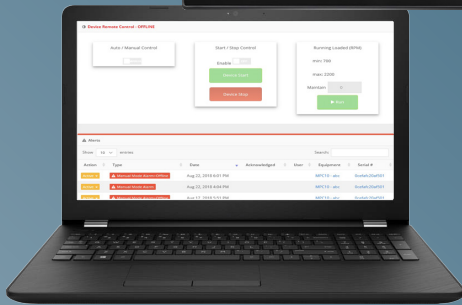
Device Remote Control - OFFLINE

Auto / Manual Control

Start / Stop Control

Enable

Device Start

Device Stop

Running Loaded (RPM)

min: 780

max: 2200

Maintain

Set

Alerts

Show 10 entries

Search:

| Action | Type | Date | Acknowledged | User | Equipment | Serial # |
|---|---|---|---|---|---|---|
| Action | Manual Mode Alarm Offline | Aug 22, 2018 6:01 PM | | | MPC10 - abc | Gvxfalc35af001 |
| Action | Manual Mode Alarm | Aug 22, 2018 6:04 PM | | | MPC10 - abc | Gvxfalc35af001 |
| Action | Manual Mode Alarm Offline | Aug 22, 2018 6:03 PM | | | MPC10 - abc | Gvxfalc35af001 |